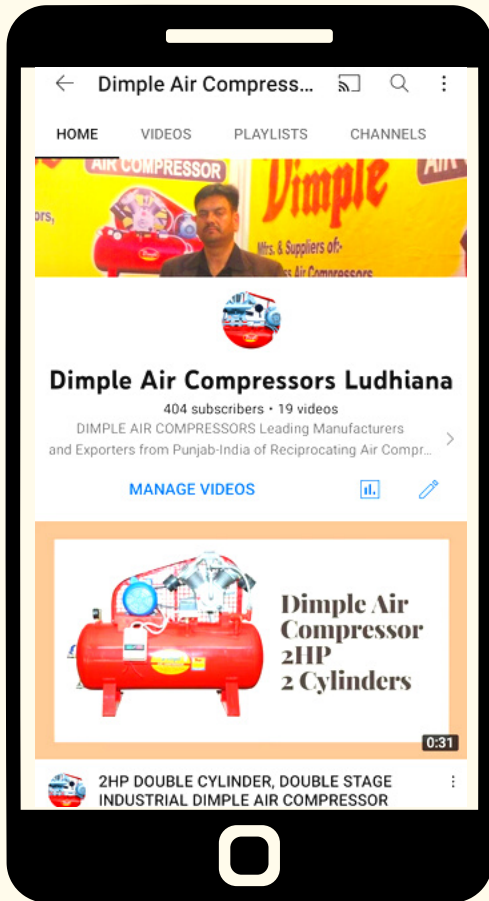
Dimple Air Compress...

HOME VIDEOS PLAYLISTS CHANNELS

AIR COMPRESSOR

Dimple

Mfrs. & Suppliers of:-

Air Compressors

Dimple Air Compressors Ludhiana

404 subscribers • 19 videos

DIMPLE AIR COMPRESSORS Leading Manufacturers and Exporters from Punjab-India of Reciprocating Air Compr...

MANAGE VIDEOS

Dimple Air Compressor 2HP 2 Cylinders

0:31

2HP DOUBLE CYLINDER, DOUBLE STAGE INDUSTRIAL DIMPLE AIR COMPRESSOR